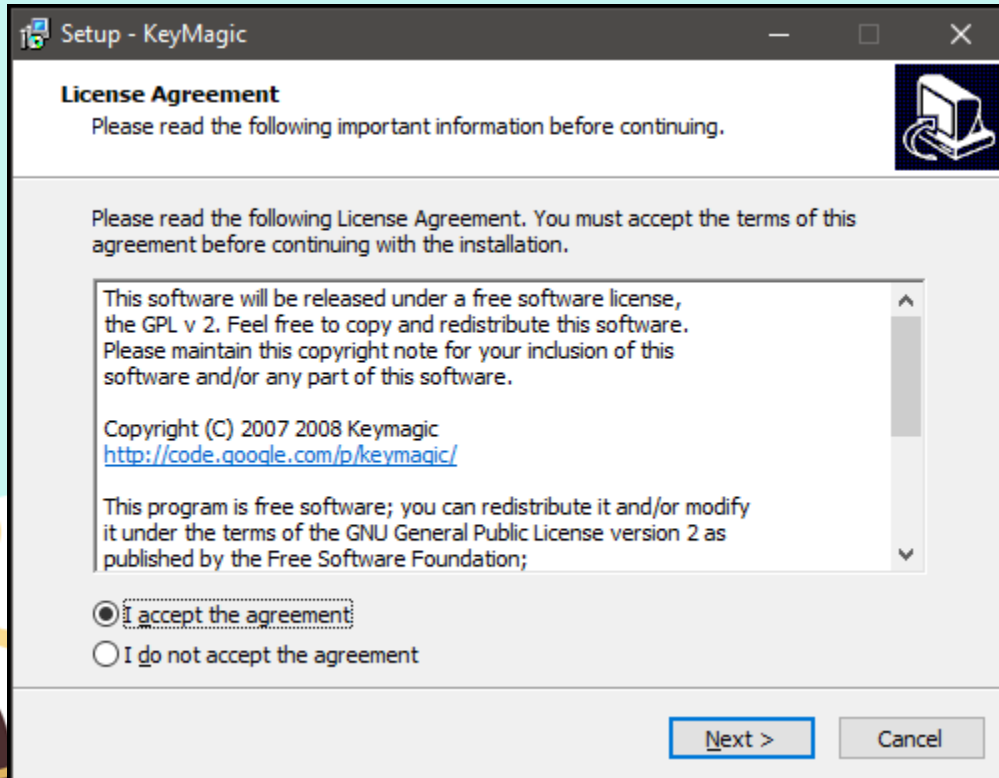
Setup - KeyMagic

License Agreement
Please read the following important information before continuing.

Please read the following License Agreement. You must accept the terms of this agreement before continuing with the installation.

This software will be released under a free software license, the GPL v 2. Feel free to copy and redistribute this software. Please maintain this copyright note for your inclusion of this software and/or any part of this software.

Copyright (C) 2007 2008 Keymagic
http://code.google.com/p/keymagic/

This program is free software; you can redistribute it and/or modify it under the terms of the GNU General Public License version 2 as published by the Free Software Foundation;

I accept the agreement
I do not accept the agreement

Next >
Cancel